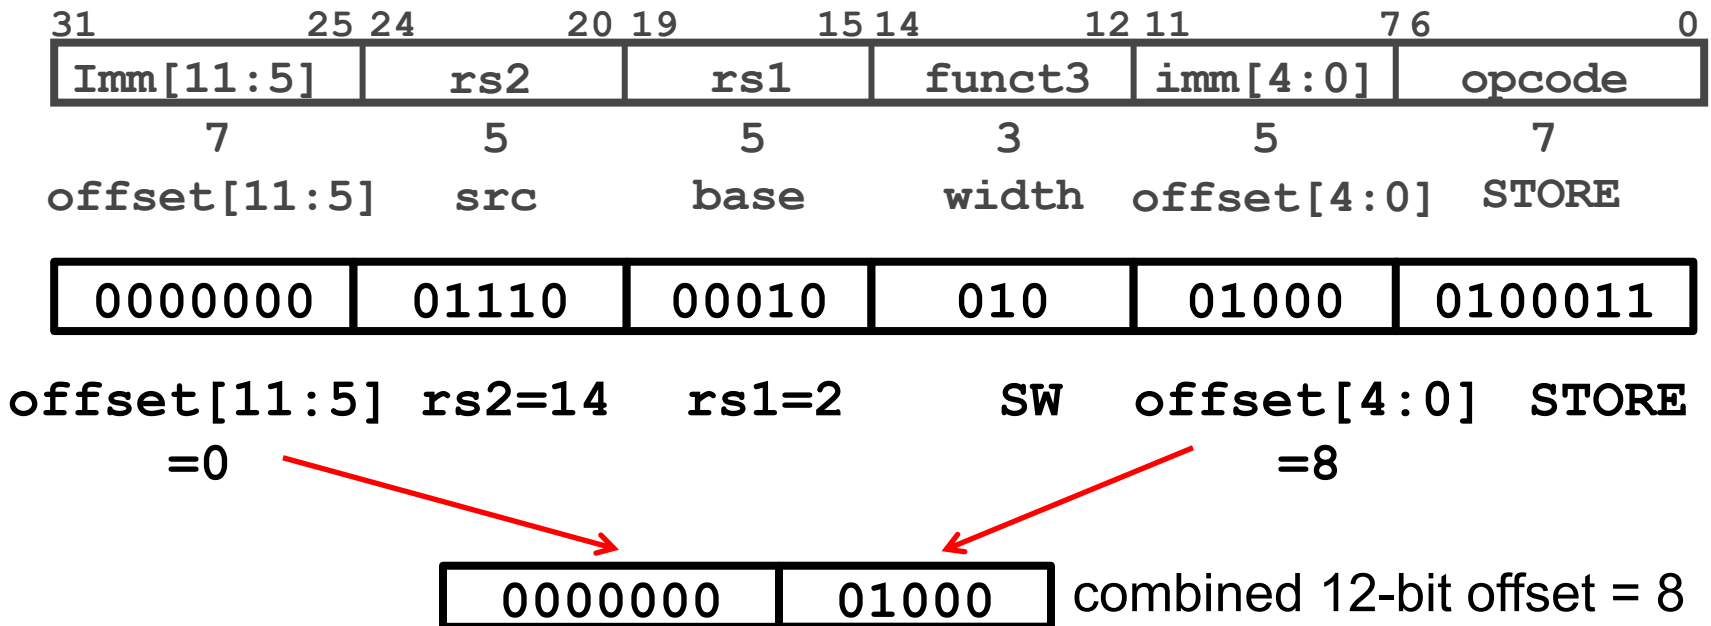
| 31 25 | 24 20 | 19 15 | 14 12 | 11 7 | 6 0 |
|---|---|---|---|---|---|
| Imm[11:5] | rs2 | rs1 | funct3 | imm[4:0] | opcode |
| 7 | 5 | 5 | 3 | 5 | 7 |
| offset[11:5] | src | base | width | offset[4:0] | STORE |

| 0000000 | 01110 | 00010 | 010 | 01000 | 0100011 |
|---|---|---|---|---|---|

offset[11:5] =0 rs2=14 rs1=2 SW offset[4:0] =8 STORE

| 0000000 | 01000 |
|---|---|

combined 12-bit offset = 8